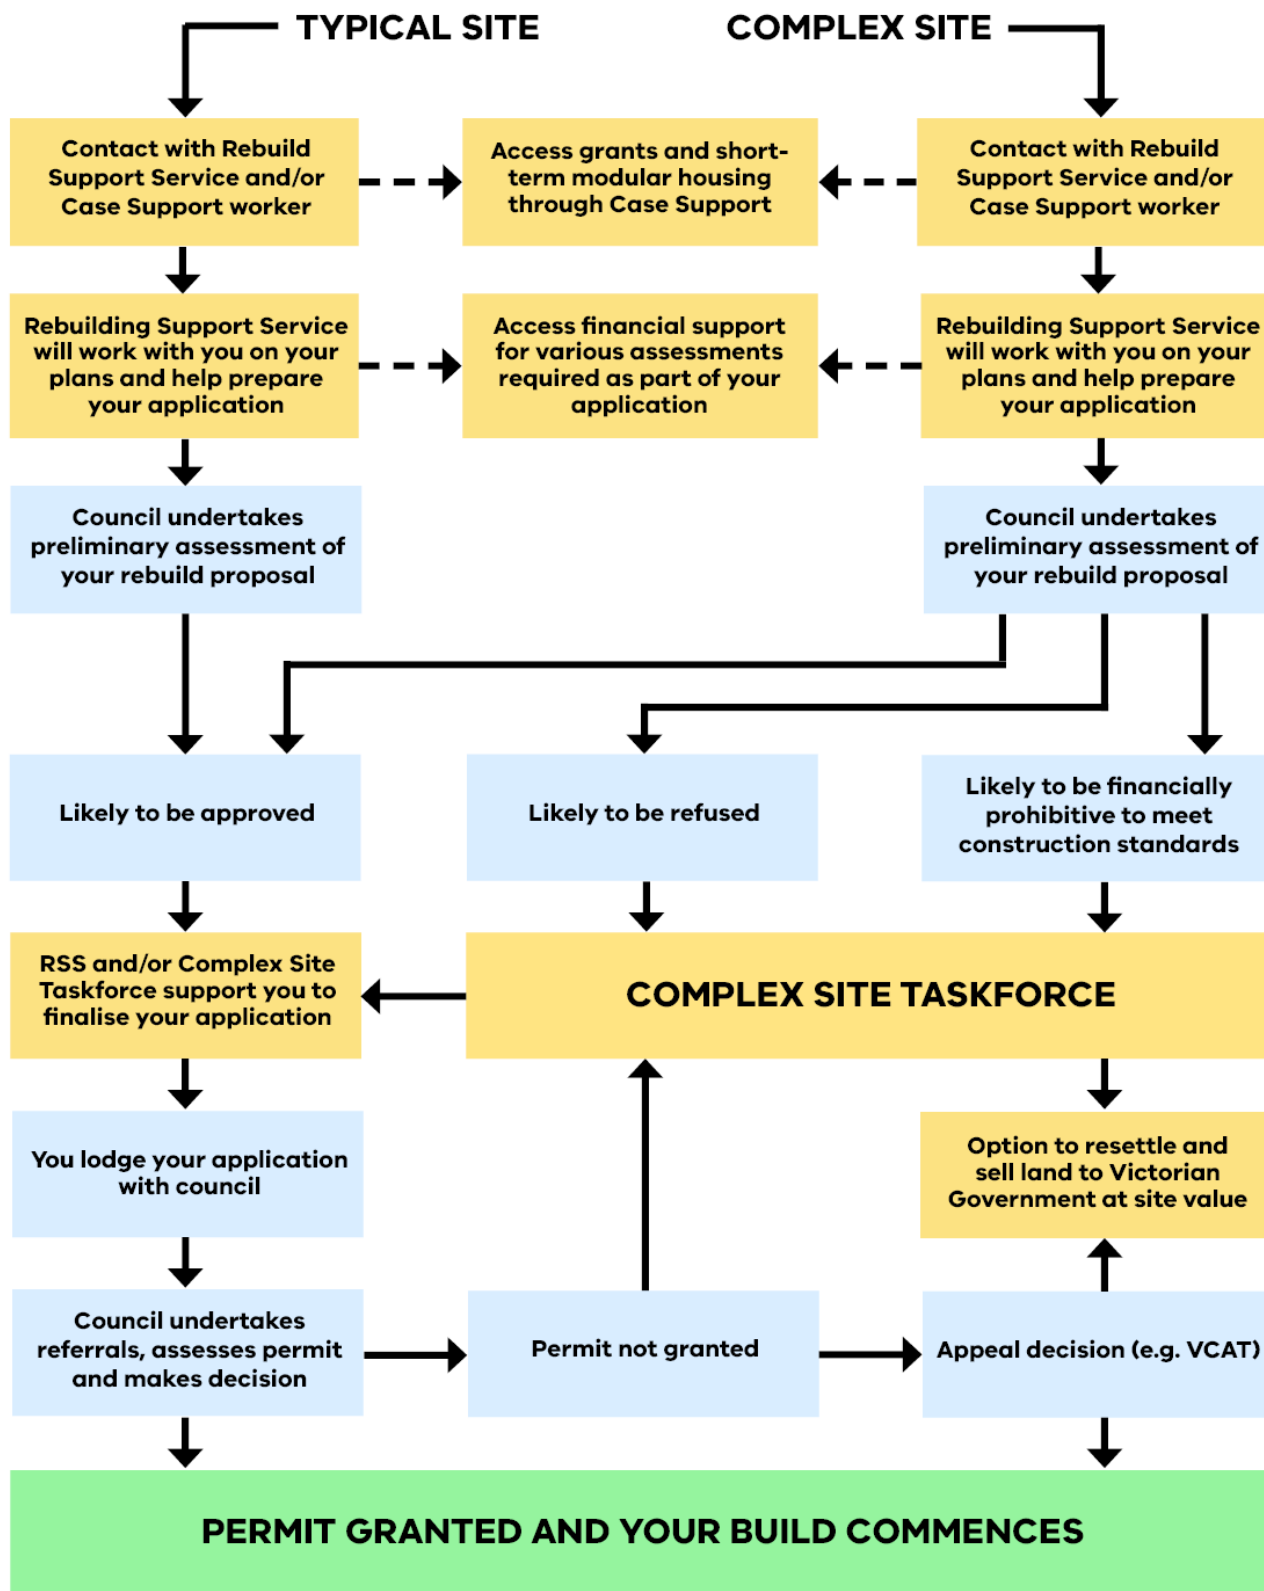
TYPICAL SITE

COMPLEX SITE

Contact with Rebuild Support Service and/or Case Support worker

Access grants and short-term modular housing through Case Support

Contact with Rebuild Support Service and/or Case Support worker

Rebuilding Support Service will work with you on your plans and help prepare your application

Access financial support for various assessments required as part of your application

Rebuilding Support Service will work with you on your plans and help prepare your application

Council undertakes preliminary assessment of your rebuild proposal

Council undertakes preliminary assessment of your rebuild proposal

Likely to be approved

Likely to be refused

Likely to be financially prohibitive to meet construction standards

RSS and/or Complex Site Taskforce support you to finalise your application

COMPLEX SITE TASKFORCE

You lodge your application with council

Option to resettle and sell land to Victorian Government at site value

Council undertakes referrals, assesses permit and makes decision

Permit not granted

Appeal decision (e.g. VCAT)

PERMIT GRANTED AND YOUR BUILD COMMENCES